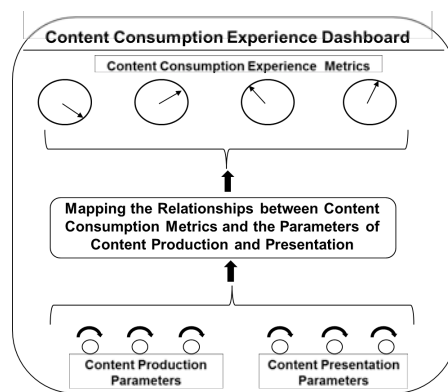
Content Consumption Experience Dashboard

Content Consumption Experience Metrics

Mapping the Relationships between Content Consumption Metrics and the Parameters of Content Production and Presentation

Content Production Parameters

Content Presentation Parameters